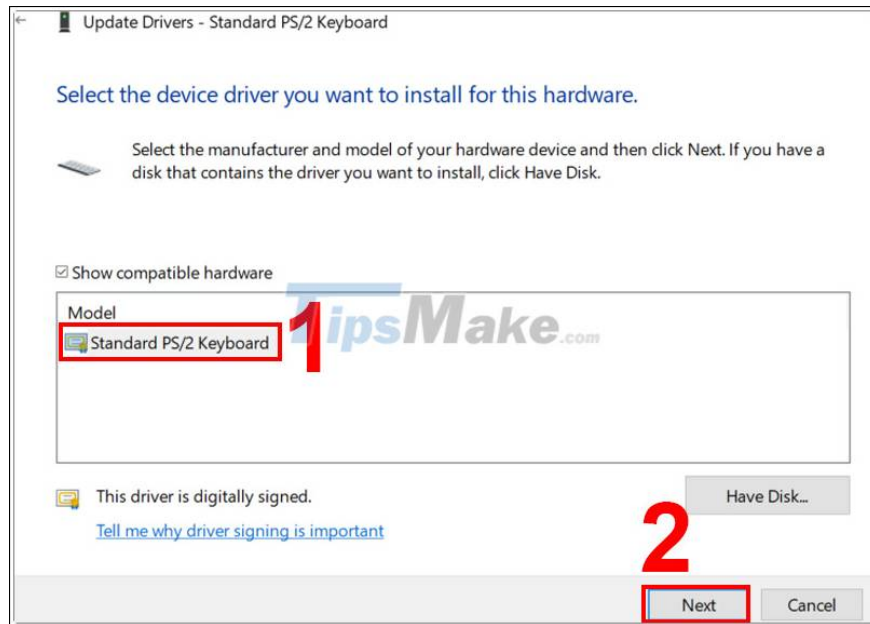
Update Drivers - Standard PS/2 Keyboard

Select the device driver you want to install for this hardware.

Select the manufacturer and model of your hardware device and then click Next. If you have a disk that contains the driver you want to install, click Have Disk.

☑ Show compatible hardware

Model

Standard PS/2 Keyboard

1

TipsMake.com

This driver is digitally signed.

Tell me why driver signing is important

Have Disk...

2

Next

Cancel